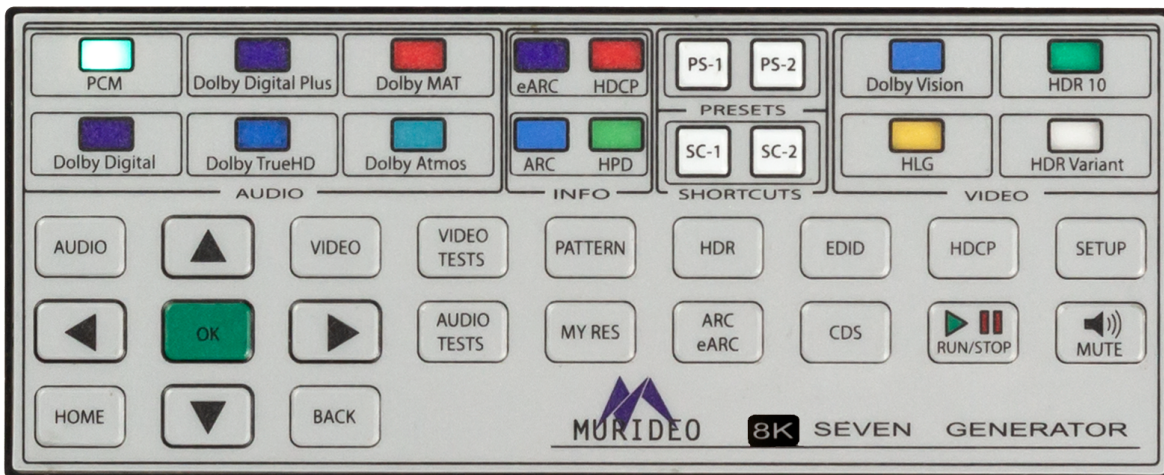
PCM
Dolby Digital Plus
Dolby MAT
Dolby Digital
Dolby TrueHD
Dolby Atmos
AUDIO

eARC
HDCP
ARC
HPD
INFO

PS-1
PS-2
PRESETS
SC-1
SC-2
SHORTCUTS

Dolby Vision
HDR 10
HLG
HDR Variant
VIDEO

AUDIO
VIDEO
VIDEO TESTS
PATTERN
HDR
EDID
HDCP
SETUP
OK
AUDIO TESTS
MY RES
ARC eARC
CDS
RUN/STOP
MUTE
HOME
BACK

MURIDEO
8K SEVEN GENERATOR